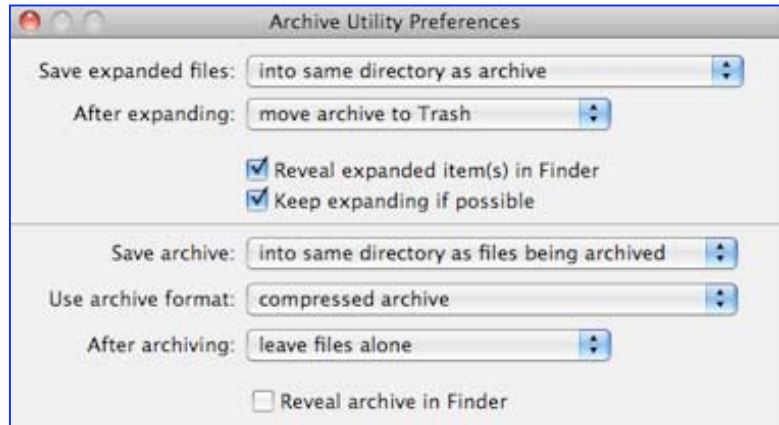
Archive Utility Preferences

Save expanded files: into same directory as archive

After expanding: move archive to Trash

Reveal expanded item(s) in Finder

Keep expanding if possible

Save archive: into same directory as files being archived

Use archive format: compressed archive

After archiving: leave files alone

Reveal archive in Finder